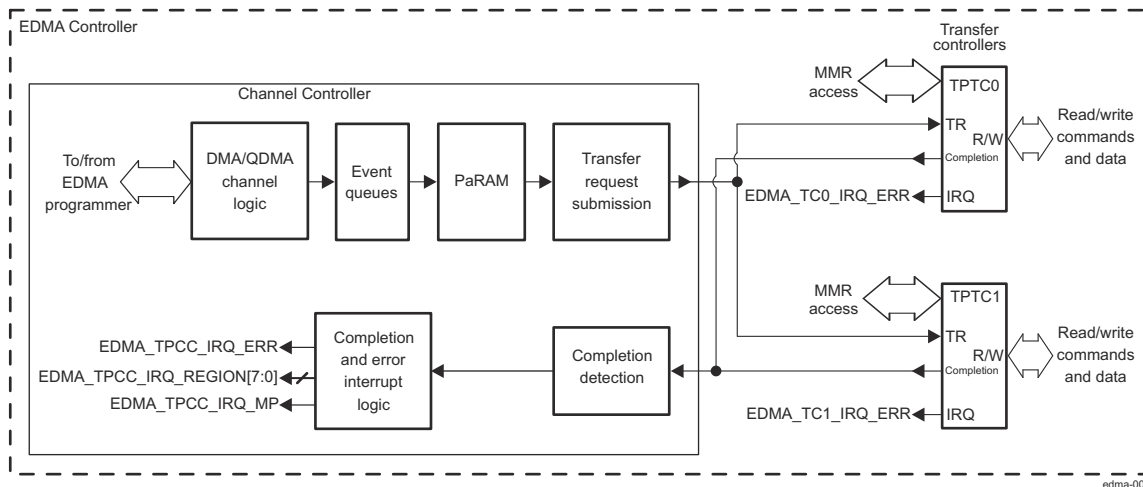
EDMA Controller

Transfer controllers

MMR access

TPTC0

Channel Controller

TR

R/W

Completion

Read/write commands and data

To/from EDMA programmer

DMA/QDMA channel logic

Event queues

PaRAM

Transfer request submission

EDMA_TC0_IRQ_ERR

IRQ

MMR access

TPTC1

TR

R/W

Completion

Read/write commands and data

EDMA_TPCC_IRQ_ERR

EDMA_TPCC_IRQ_REGION[7:0]

EDMA_TPCC_IRQ_MP

Completion and error interrupt logic

Completion detection

EDMA_TC1_IRQ_ERR

IRQ

edma-00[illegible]